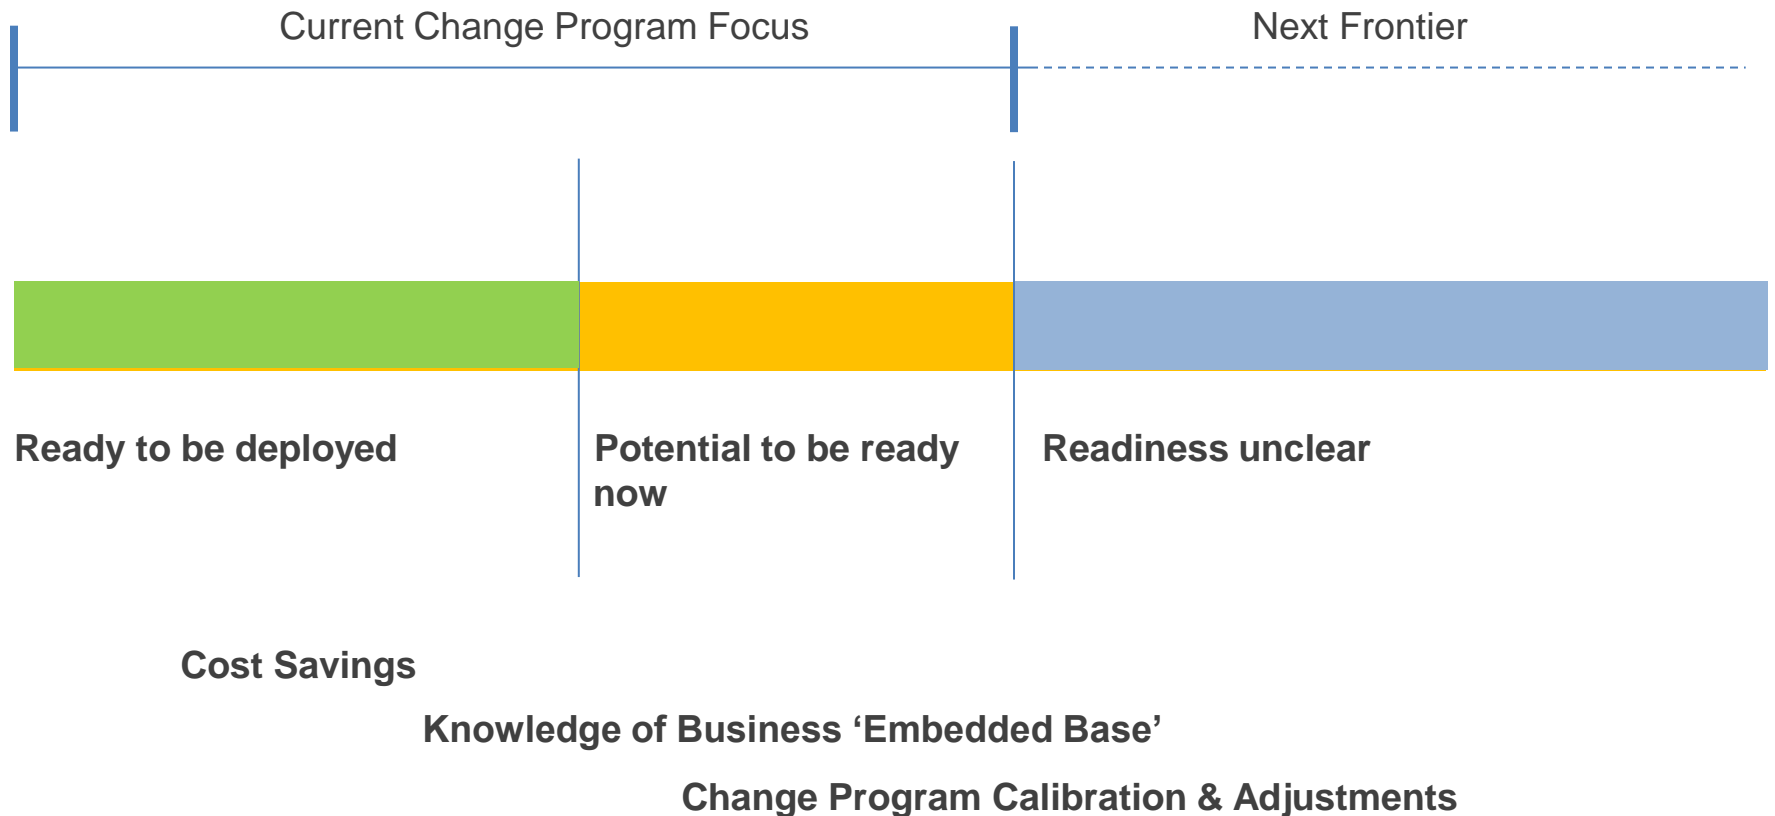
Current Change Program Focus

Next Frontier

Ready to be deployed

Potential to be ready now

Readiness unclear

Cost Savings

Knowledge of Business ‘Embedded Base’

Change Program Calibration & Adjustments